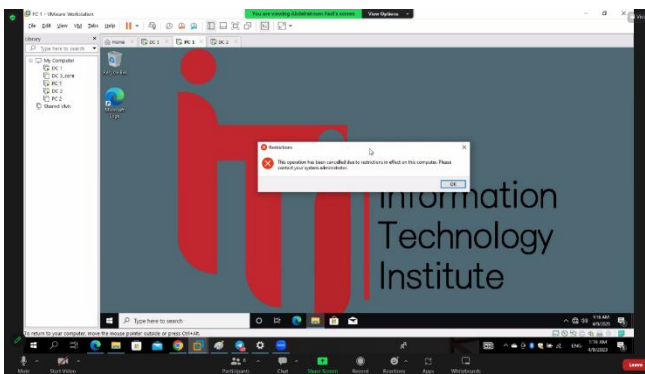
PC 1 - VMware Workstation

You are viewing Abdelrahman Fadl's screen

View Options

File Edit View VM Tabs Help

Library

Type here to search

My Computer
DC 1
DC 1_core
PC 1
DC 2
PC 2
Shared VMs

Home
DC 1
PC 1
DC 2

Recycle Bin

Microsoft Edge

Restrictions

This operation has been cancelled due to restrictions in effect on this computer. Please contact your system administrator.

OK

Information
Technology
Institute

Type here to search

9:16 AM
4/9/2023

To return to your computer, move the mouse pointer outside or press Ctrl+Alt.

ENG

9:16 AM
4/9/2023

Mute

Start Video

Participants

Chat

Share Screen

Record

Reactions

Apps

Whiteboards

Leave